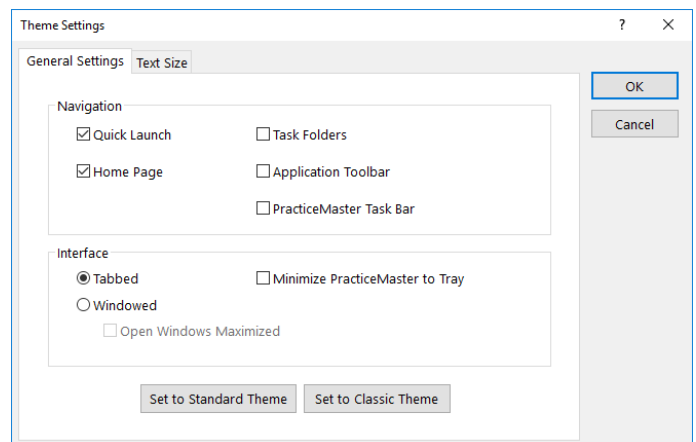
Theme Settings

?

X

General Settings

Text Size

OK

Cancel

Navigation

☑ Quick Launch

☐ Task Folders

☑ Home Page

☐ Application Toolbar

☐ PracticeMaster Task Bar

Interface

◉ Tabbed

☐ Minimize PracticeMaster to Tray

○ Windowed

☐ Open Windows Maximized

Set to Standard Theme

Set to Classic Theme